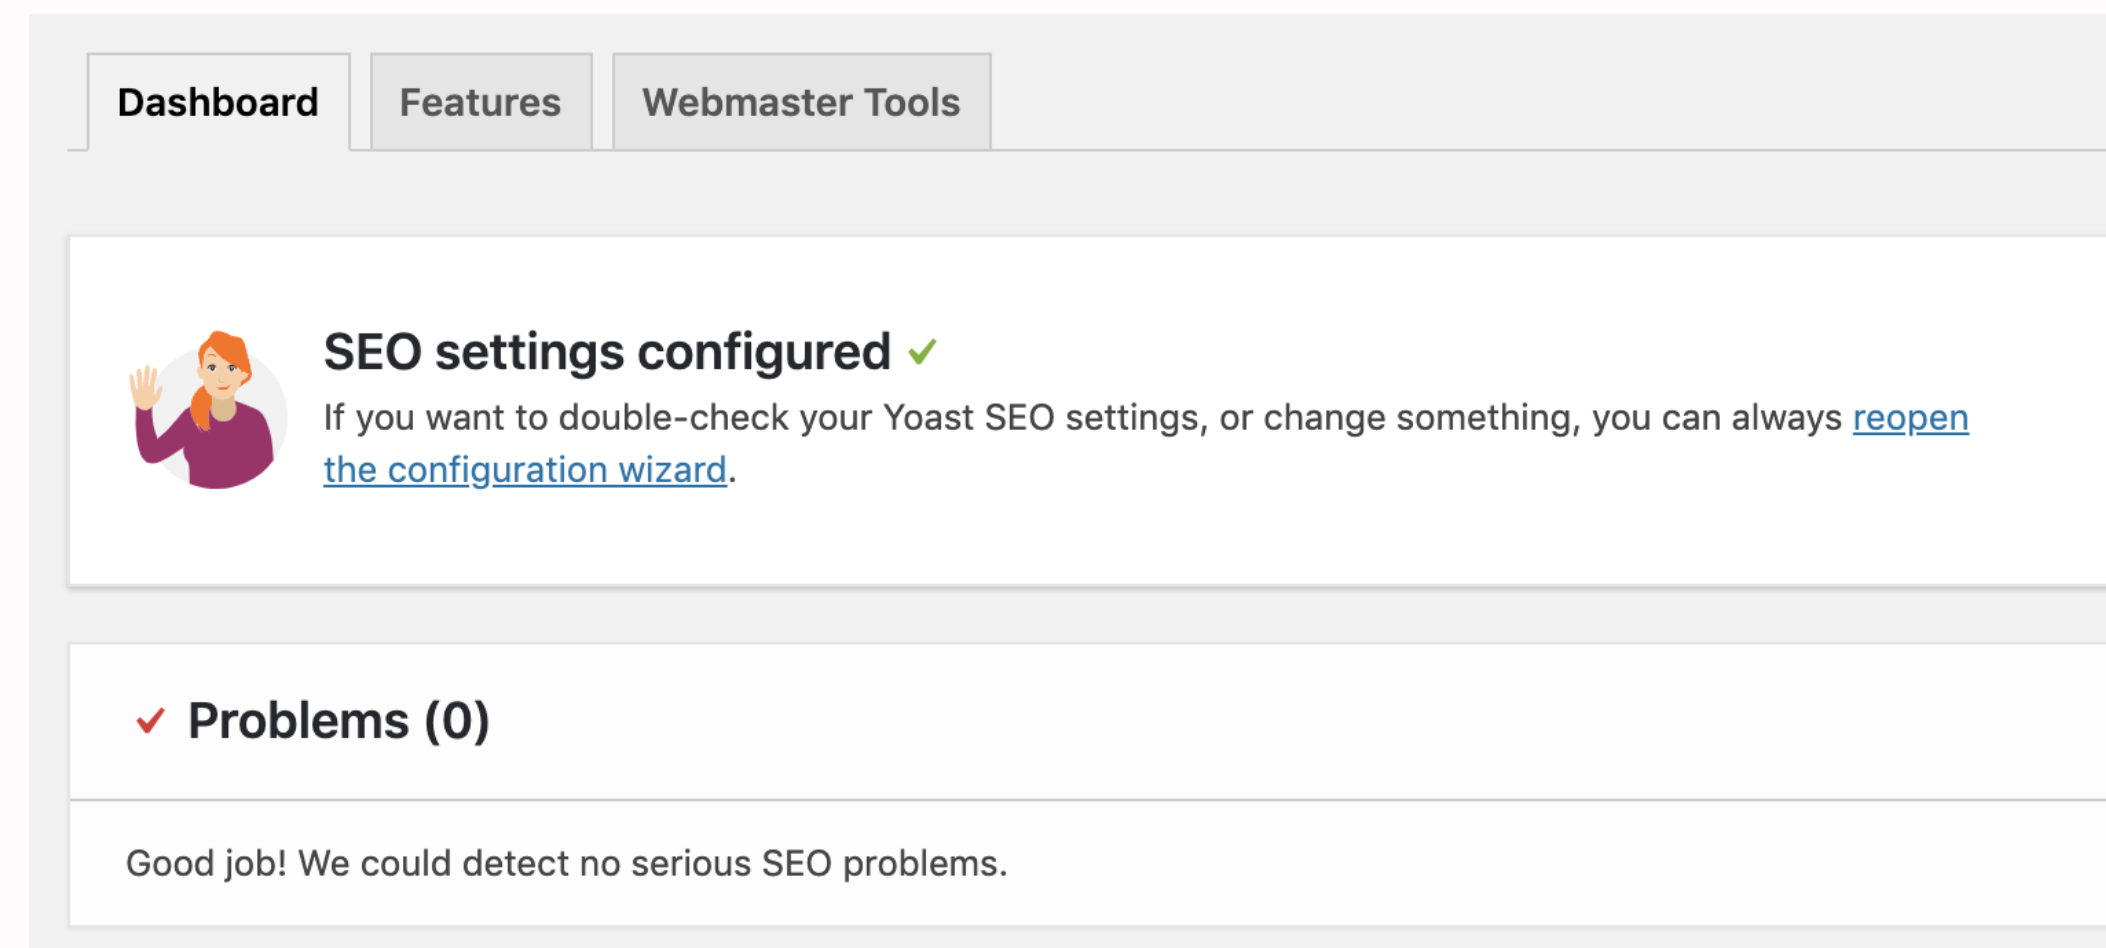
Dashboard Features Webmaster Tools

SEO settings configured ✓

If you want to double-check your Yoast SEO settings, or change something, you can always reopen the configuration wizard.

✓ Problems (0)

Good job! We could detect no serious SEO problems.